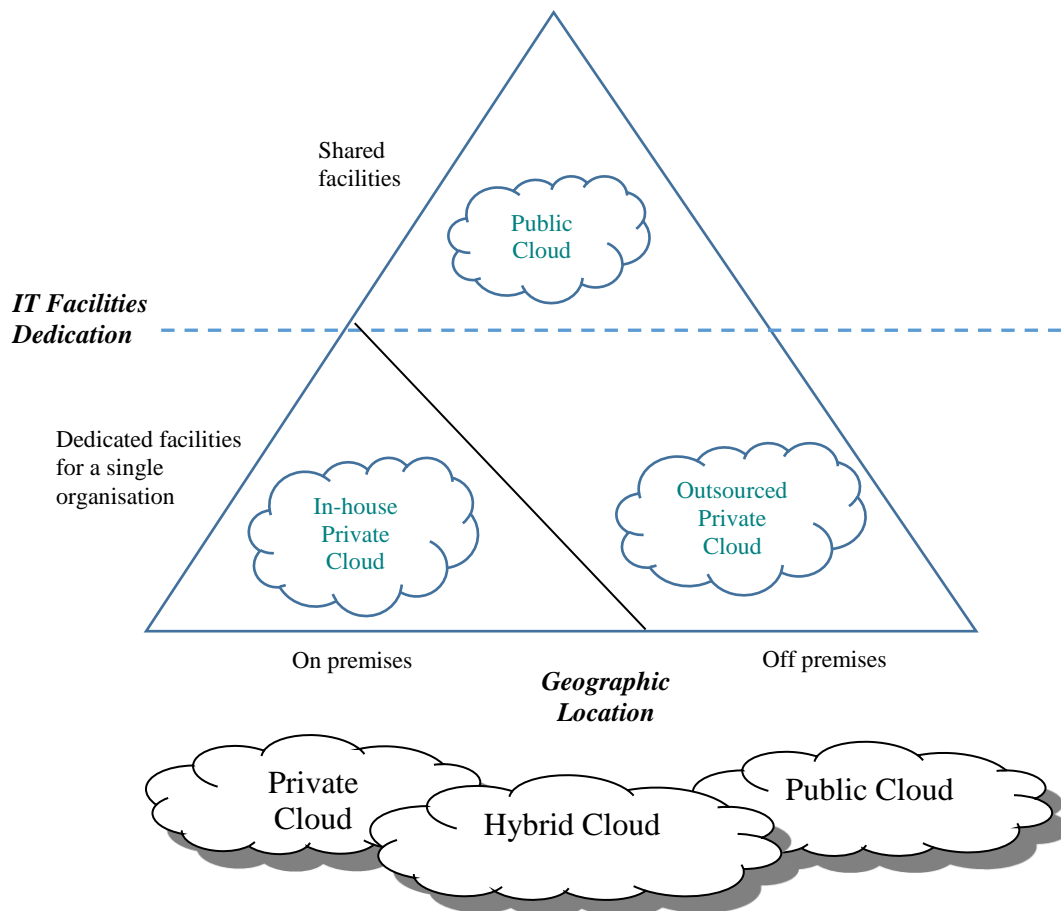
Shared facilities

Public Cloud

IT Facilities Dedication

Dedicated facilities for a single organisation

In-house Private Cloud

Outsourced Private Cloud

On premises

Off premises

Geographic Location

Private Cloud

Hybrid Cloud

Public Cloud